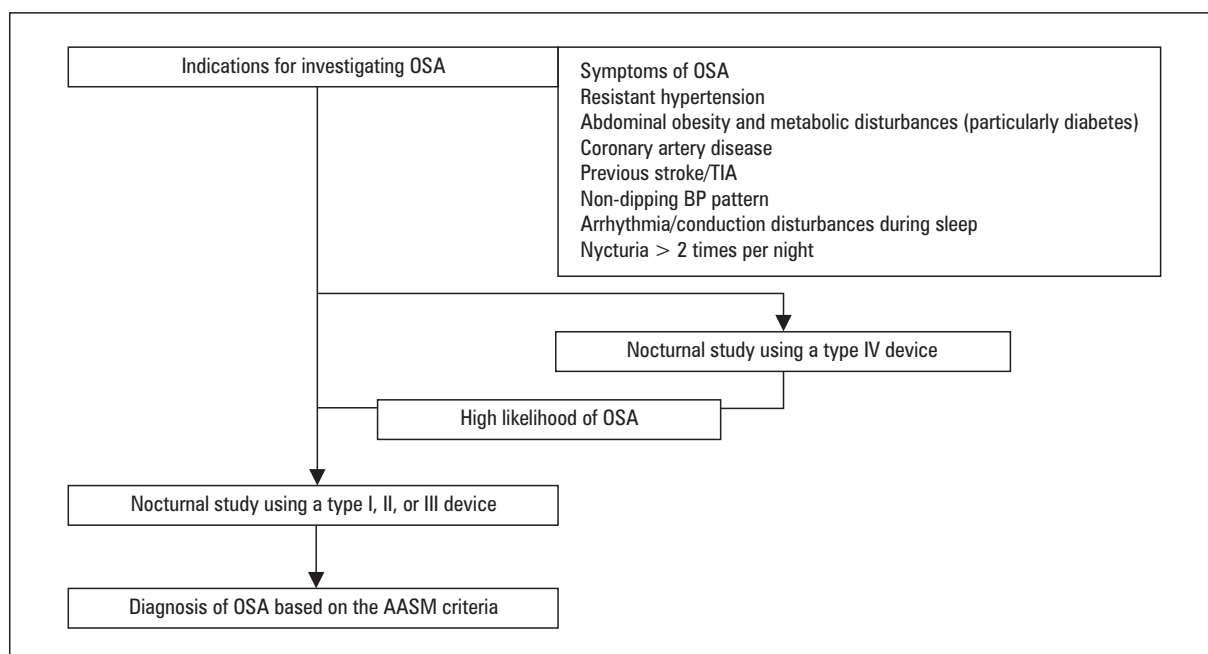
Indications for investigating OSA

Symptoms of OSA
Resistant hypertension
Abdominal obesity and metabolic disturbances (particularly diabetes)
Coronary artery disease
Previous stroke/TIA
Non-dipping BP pattern
Arrhythmia/conduction disturbances during sleep
Nycturia $>$ 2 times per night

Nocturnal study using a type IV device

High likelihood of OSA

Nocturnal study using a type I, II, or III device

Diagnosis of OSA based on the AASM criteria